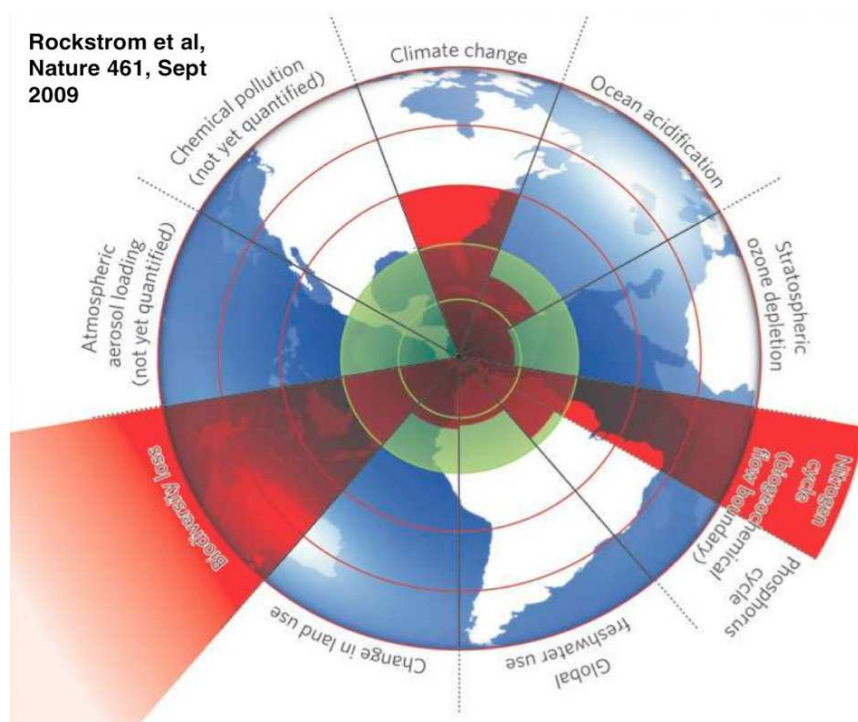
Rockstrom et al, Nature 461, Sept 2009

Climate change

Ocean acidification

Stratospheric ozone depletion

Nitrogen cycle (biogeochemical flow boundary)

Phosphorus cycle

Global freshwater use

Change in land use

Biodiversity loss

Atmospheric aerosol loading (not yet quantified)

Chemical pollution (not yet quantified)